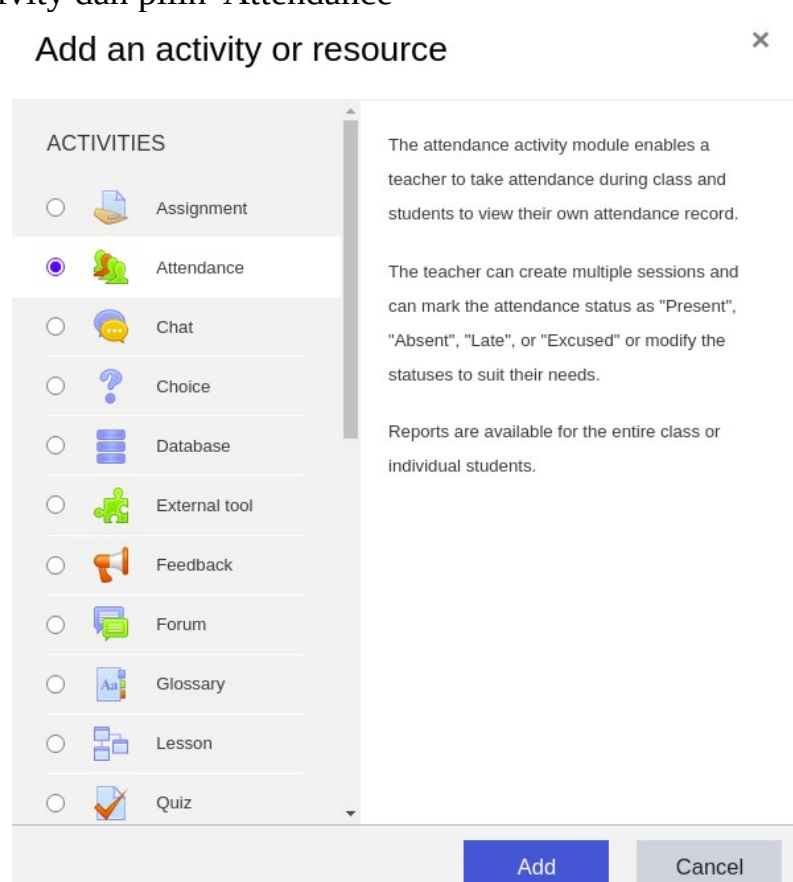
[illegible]vity dan pilih "Attendance"

Add an activity or resource

×

ACTIVITIES

Assignment

Attendance

Chat

Choice

Database

External tool

Feedback

Forum

Glossary

Lesson

Quiz

The attendance activity module enables a teacher to take attendance during class and students to view their own attendance record.

The teacher can create multiple sessions and can mark the attendance status as "Present", "Absent", "Late", or "Excused" or modify the statuses to suit their needs.

Reports are available for the entire class or individual students.

Add

Cancel